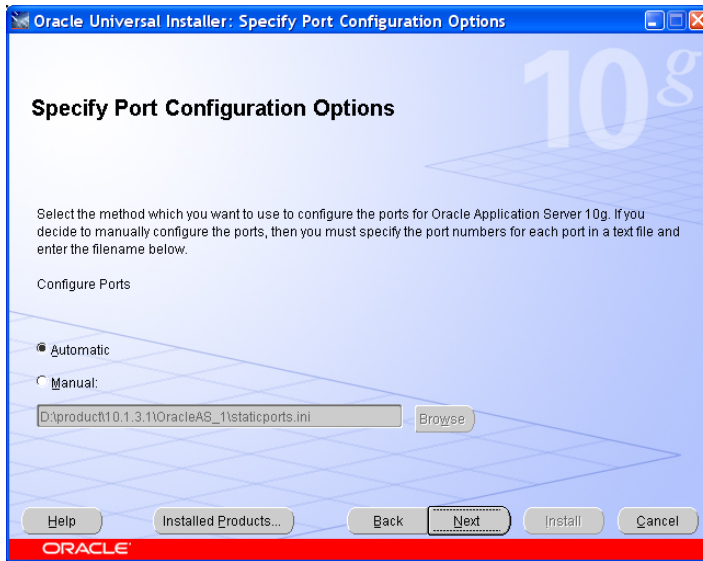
Oracle Universal Installer: Specify Port Configuration Options

10g

Specify Port Configuration Options

Select the method which you want to use to configure the ports for Oracle Application Server 10g. If you decide to manually configure the ports, then you must specify the port numbers for each port in a text file and enter the filename below.

Configure Ports

Automatic

Manual:

D:\product\10.1.3.1\OracleAS_1\staticports.ini

Browse

Help

Installed Products...

Back

Next

Install

Cancel

ORACLE